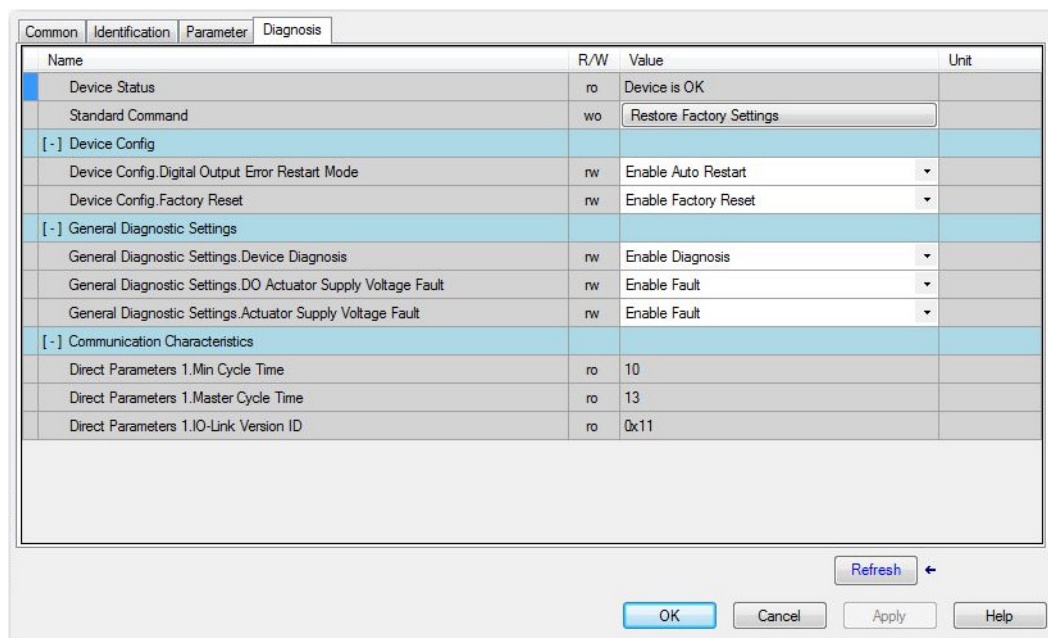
Common | Identification | Parameter | Diagnosis

| Name | R/W | Value | Unit |
|---|---|---|---|
| Device Status | ro | Device is OK | |
| Standard Command | wo | Restore Factory Settings | |
| [ - ] Device Config | | | |
| Device Config.Digital Output Error Restart Mode | rw | Enable Auto Restart | |
| Device Config.Factory Reset | rw | Enable Factory Reset | |
| [ - ] General Diagnostic Settings | | | |
| General Diagnostic Settings.Device Diagnosis | rw | Enable Diagnosis | |
| General Diagnostic Settings.DO Actuator Supply Voltage Fault | rw | Enable Fault | |
| General Diagnostic Settings.Actuator Supply Voltage Fault | rw | Enable Fault | |
| [ - ] Communication Characteristics | | | |
| Direct Parameters 1.Min Cycle Time | ro | 10 | |
| Direct Parameters 1.Master Cycle Time | ro | 13 | |
| Direct Parameters 1.IO-Link Version ID | ro | 0x11 | |

Refresh

OK | Cancel | Apply | Help